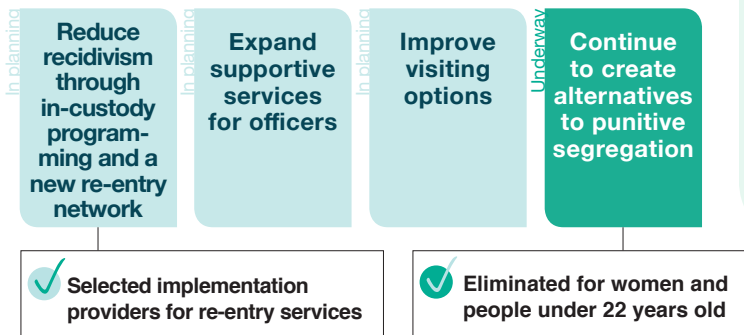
In planning
Reduce recidivism through in-custody programming and a new re-entry network

In planning
Expand supportive services for officers

In planning
Improve visiting options

Underway
Continue to create alternatives to punitive segregation

Selected implementation providers for re-entry services

Eliminated for women and people under 22 years old